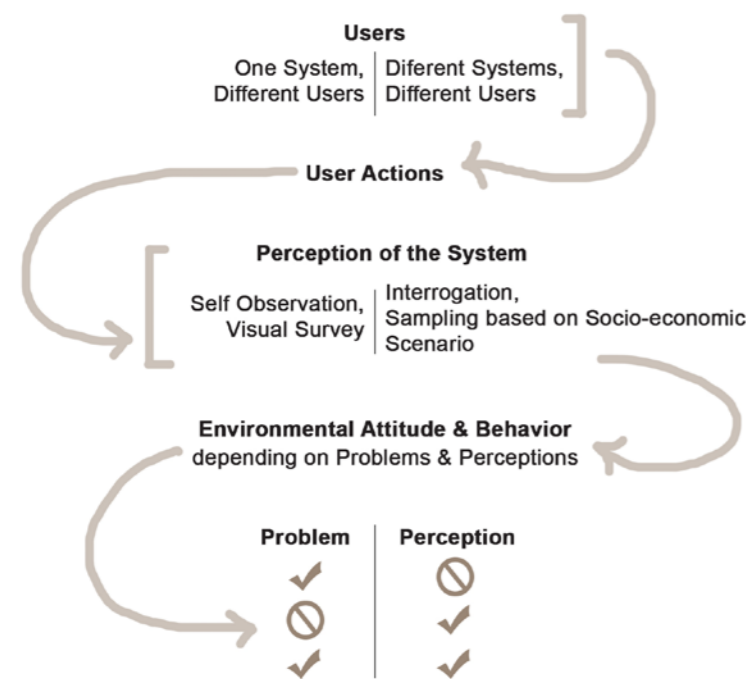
Users

One System, Different Users

Diferent Systems, Different Users

User Actions

Perception of the System

Self Observation, Visual Survey

Interrogation, Sampling based on Socio-economic Scenario

Environmental Attitude & Behavior
depending on Problems & Perceptions

| Problem | Perception |
|---|---|
| ✓ | ⊘ |
| ⊘ | ✓ |
| ✓ | ✓ |